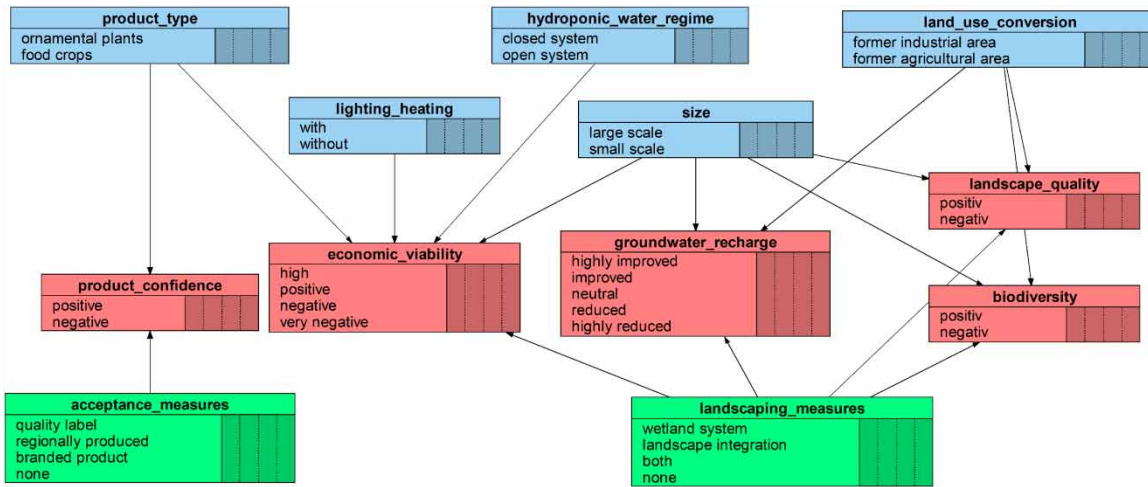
product_type
ornamental plants
food crops

hydroponic_water_regime
closed system
open system

land_use_conversion
former industrial area
former agricultural area

lighting_heating
with
without

size
large scale
small scale

landscape_quality
positiv
negativ

economic_viability
high
positive
negative
very negative

groundwater_recharge
highly improved
improved
neutral
reduced
highly reduced

product_confidence
positive
negative

biodiversity
positiv
negativ

acceptance_measures
quality label
regionally produced
branded product
none

landscaping_measures
wetland system
landscape integration
both
none